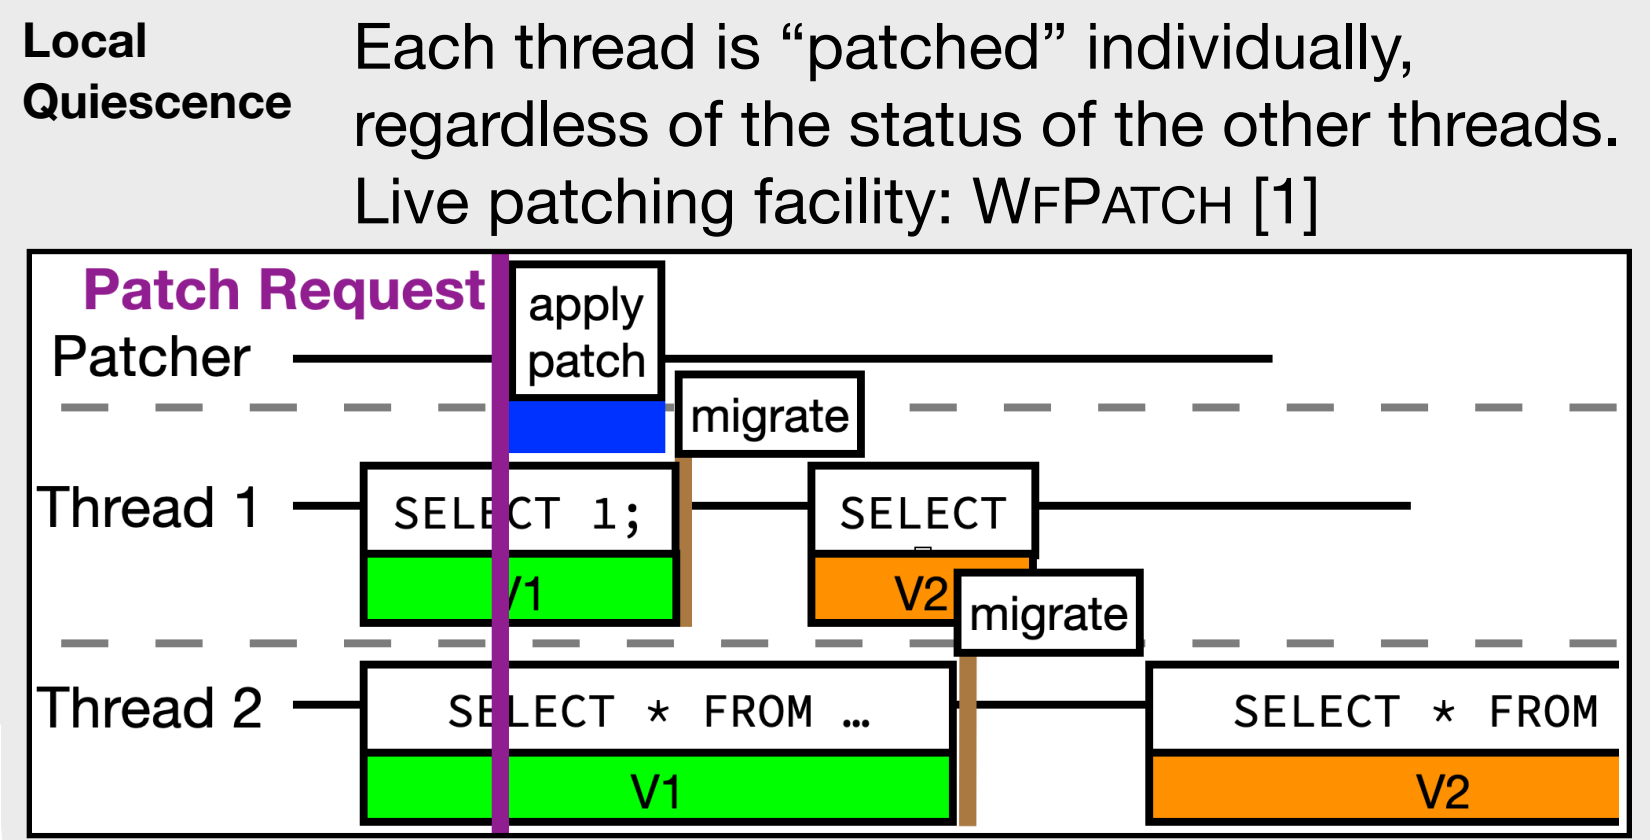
Local Quiescence

Each thread is “patched” individually, regardless of the status of the other threads. Live patching facility: WFPATCH [1]

Patch Request

Patcher

apply patch

migrate

Thread 1

SELECT 1;

V1

SELECT

V2

migrate

Thread 2

SELECT * FROM …

V1

SELECT * FROM

V2